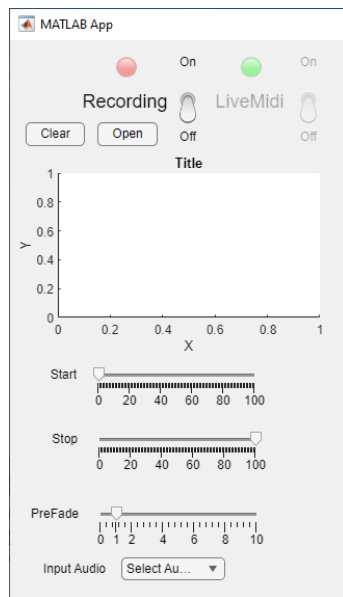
MATLAB App

On

Recording

Off

On

LiveMidi

Off

Clear

Open

Title

Y

1

0.8

0.6

0.4

0.2

0

0

0.2

0.4

0.6

0.8

1

X

Start

0 20 40 60 80 100

Stop

0 20 40 60 80 100

PreFade

0 1 2 4 6 8 10

Input Audio

Select Au...